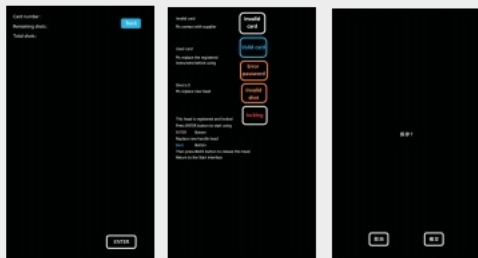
Card number:
Remaining shots:
Total shots:

Next

ENTER

Invalid card
Pls contact with supplier

Invalid card

Used card
Pls replace the registered biocontaminative using

Valid card

Shots 0
Pls replace new head

Error password

Invalid shot

This Head is registered and locked
Press ENTER button to start using
ENTER Button
Replace new handle head
Back Button
Then press Back button to release the head
Return to the Start interface

locking

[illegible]

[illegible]

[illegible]